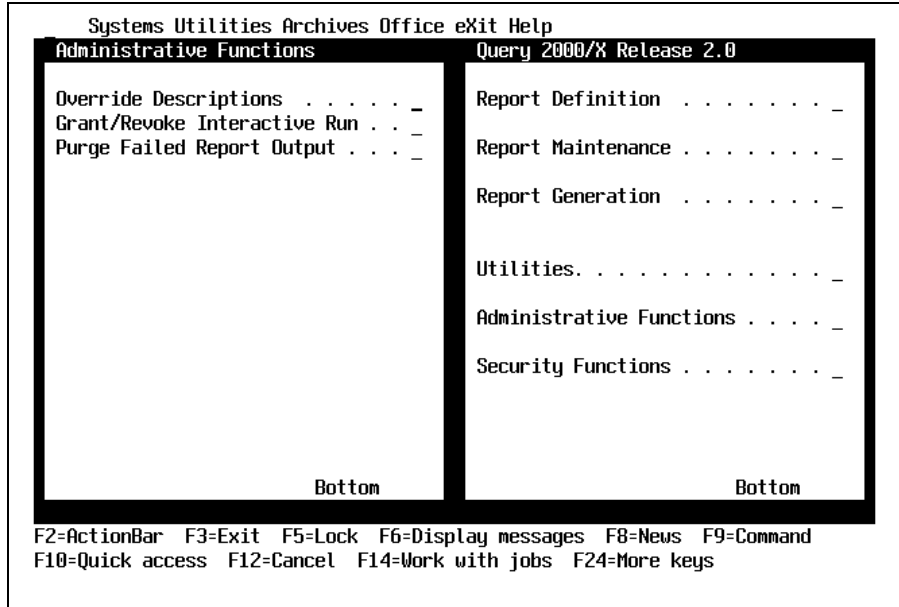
_ Systems Utilities Archives Office eXit Help

Administrative Functions

Override Descriptions . . . . . . _
Grant/Revoke Interactive Run . . _
Purge Failed Report Output . . . _

Bottom

Query 2000/X Release 2.0

Report Definition . . . . . . . . _

Report Maintenance . . . . . . . . _

Report Generation . . . . . . . . _

Utilities. . . . . . . . . . . . _

Administrative Functions . . . . _

Security Functions . . . . . . . . _

Bottom

F2=ActionBar F3=Exit F5=Lock F6=Display messages F8=News F9=Command
F10=Quick access F12=Cancel F14=Work with jobs F24=More keys